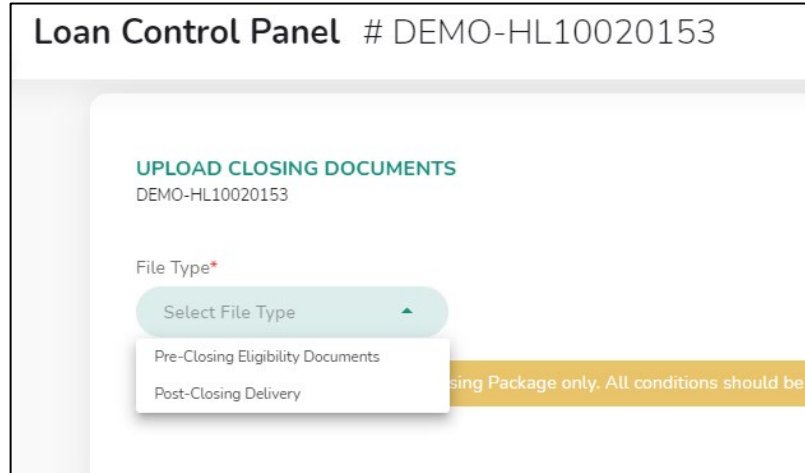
Loan Control Panel # DEMO-HL10020153

UPLOAD CLOSING DOCUMENTS
DEMO-HL10020153

File Type*

Select File Type

Pre-Closing Eligibility Documents

Post-Closing Delivery

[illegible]sing Package only. All conditions should be